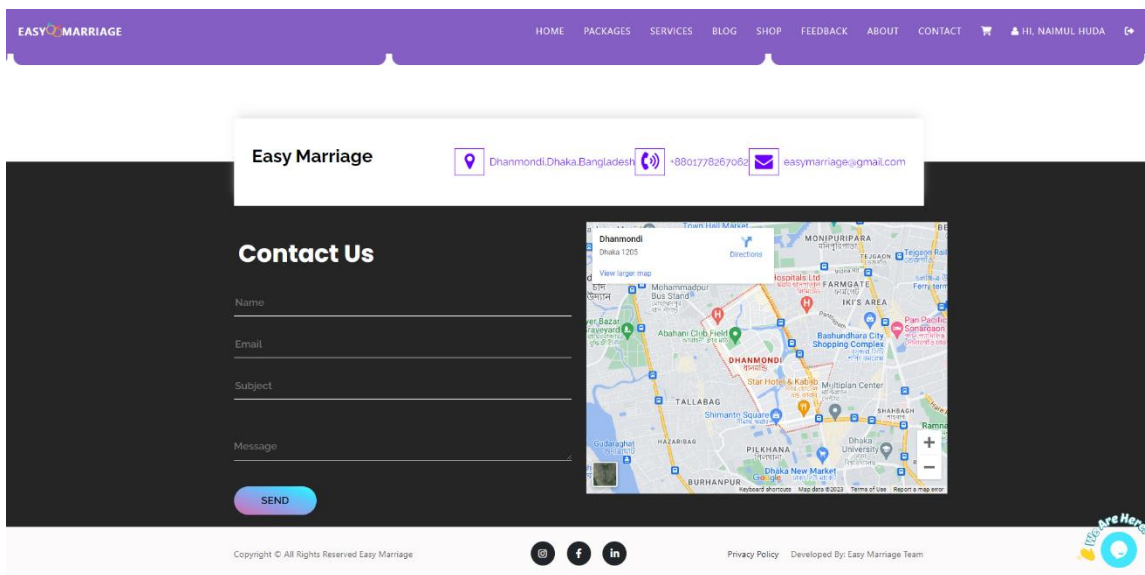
EASY MARRIAGE

HOME PACKAGES SERVICES BLOG SHOP FEEDBACK ABOUT CONTACT HI, NAIMUL HUDA

Easy Marriage

Dhanmondi,Dhaka,Bangladesh +8801778267062 easymarriage@gmail.com

Contact Us

Name

Email

Subject

Message

SEND

Dhanmondi
Dhaka 1205
Directions
View larger map

MONIPURIPARA
TEJGAON
FARMGATE
Mohammadpur Bus Stand
IKI'S AREA
Abahani Club Field
Bashundhara City Shopping Complex
DHANMONDI
Star Hotel & Kabab
Multiplan Center
TALLABAG
Shimanto Square
SHAHBAGH
HAZARIBAG
Dhaka University
PILKHANA
Dhaka New Market
BURHANPUR
Google
Keyboard shortcuts Map data ©2023 Terms of Use Report a map error

Copyright © All Rights Reserved Easy Marriage

Privacy Policy Developed By: Easy Marriage Team

We Are Here